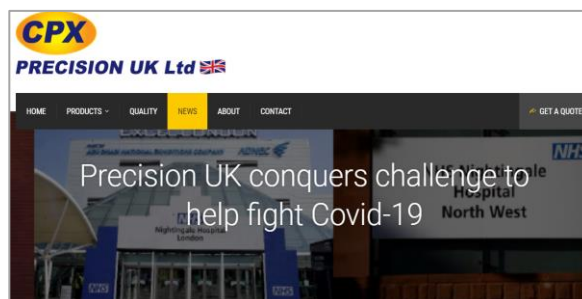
CPX
PRECISION UK Ltd

HOME PRODUCTS QUALITY NEWS ABOUT CONTACT GET A QUOTE

EXCEL LONDON
ADNEC
NHS
Nightingale Hospital London
NHS Nightingale Hospital North West
NHS

Precision UK conquers challenge to help fight Covid-19